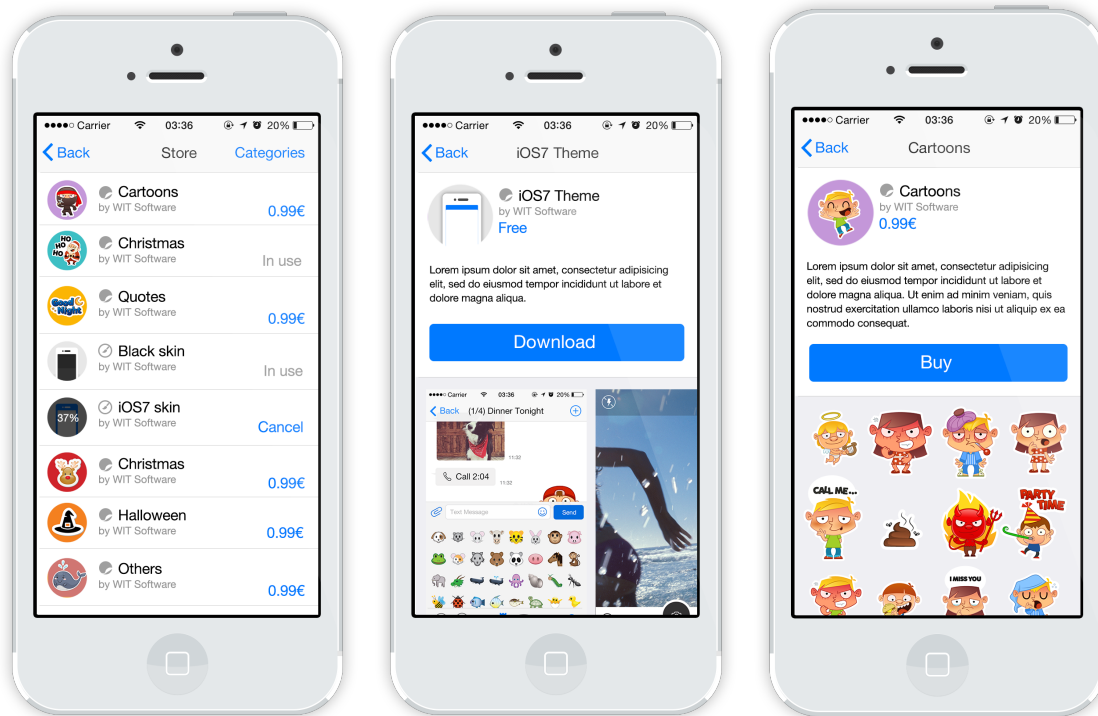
●●●●○ Carrier 03:36 20%

Back Store Categories

Cartoons
by WIT Software
0.99€

HO HO HO
Christmas
by WIT Software
In use

Good Night
Quotes
by WIT Software
0.99€

Black skin
by WIT Software
In use

37%
iOS7 skin
by WIT Software
Cancel

Christmas
by WIT Software
0.99€

Halloween
by WIT Software
0.99€

Others
by WIT Software
0.99€

●●●●○ Carrier 03:36 20%

Back iOS7 Theme

iOS7 Theme
by WIT Software
Free

Lorem ipsum dolor sit amet, consectetur adipisicing elit, sed do eiusmod tempor incididunt ut labore et dolore magna aliqua.

Download

Carrier 03:36 20%
Back (1/4) Dinner Tonight
11:32
Call 2:04
11:32
Text Message Send

●●●●○ Carrier 03:36 20%

Back Cartoons

Cartoons
by WIT Software
0.99€

Lorem ipsum dolor sit amet, consectetur adipisicing elit, sed do eiusmod tempor incididunt ut labore et dolore magna aliqua. Ut enim ad minim veniam, quis nostrud exercitation ullamco laboris nisi ut aliquip ex ea commodo consequat.

Buy

CALL ME...
PARTY TIME
I MISS YOU